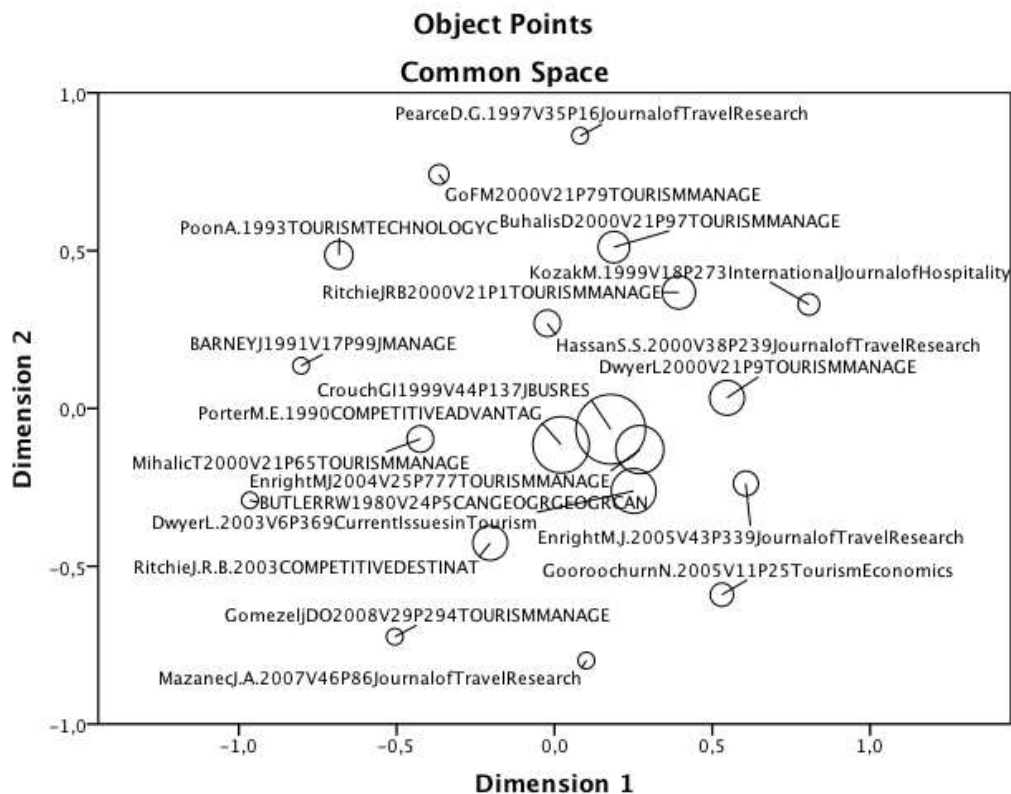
Object Points

Common Space

1,0
0,5
0,0
-0,5
-1,0

Dimension 2

PearceD.G.1997V35P16JournalofTravelResearch
GoFM2000V21P79TOURISMMANAGE
BuhalisD2000V21P97TOURISMMANAGE
PoonA.1993TOURISMTECHNOLOGYC
KozakM.1999V18P273InternationalJournalofHospitality
RitchieJRB2000V21P1TOURISMMANAGE
HassanS.S.2000V38P239JournalofTravelResearch
BARNEYJ1991V17P99JMANAGE
DwyerL2000V21P9TOURISMMANAGE
CrouchGI1999V44P137JBUSRES
PorterM.E.1990COMPETITIVEADVANTAG
MihalicT2000V21P65TOURISMMANAGE
EnrightMJ2004V25P777TOURISMMANAGE
BUTLERRW1980V24P5CANGEOGRGEOGRCAN
DwyerL.2003V6P369CurrentIssuesinTourism
EnrightM.J.2005V43P339JournalofTravelResearch
RitchieJ.R.B.2003COMPETITIVEDESTINAT
GooroochurnN.2005V11P25TourismEconomics
GomezeljDO2008V29P294TOURISMMANAGE
MazanecJ.A.2007V46P86JournalofTravelResearch

-1,0
-0,5
0,0
0,5
1,0

Dimension 1